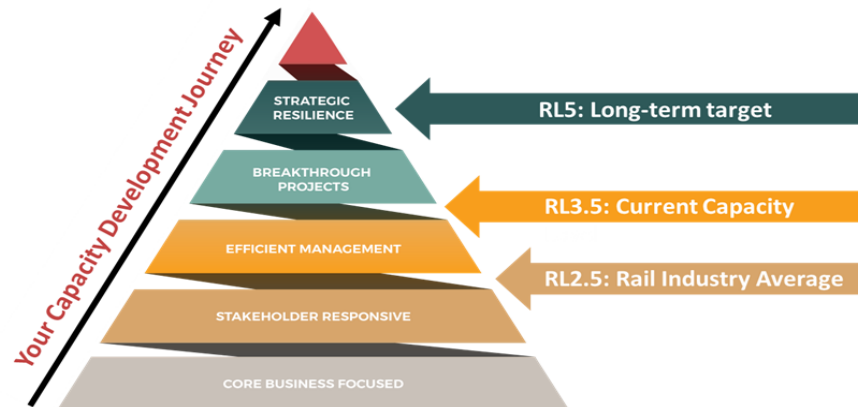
Your Capacity Development Journey

STRATEGIC RESILIENCE

RL5: Long-term target

BREAKTHROUGH PROJECTS

RL3.5: Current Capacity

EFFICIENT MANAGEMENT

RL2.5: Rail Industry Average

STAKEHOLDER RESPONSIVE

CORE BUSINESS FOCUSED